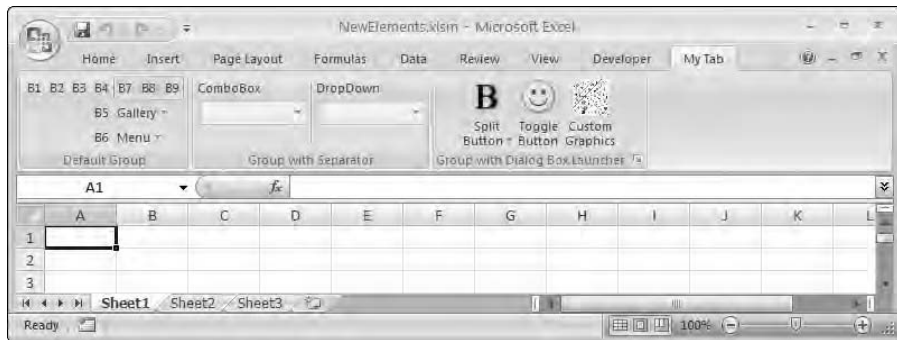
NewElements.xlsm - Microsoft Excel

Home Insert Page Layout Formulas Data Review View Developer My Tab

B1 B2 B3 B4 B7 B8 B9
B5 Gallery
B6 Menu
Default Group

ComboBox DropDown
Group with Separator

B
Split Button
Toggle Button
Custom Graphics
Group with Dialog Box Launcher

A1 $f_x$

| | A | B | C | D | E | F | G | H | I | J | K | L |
|---|---|---|---|---|---|---|---|---|---|---|---|---|
| 1 | | | | | | | | | | | | |
| 2 | | | | | | | | | | | | |
| 3 | | | | | | | | | | | | |

Sheet1 Sheet2 Sheet3

Ready 100%